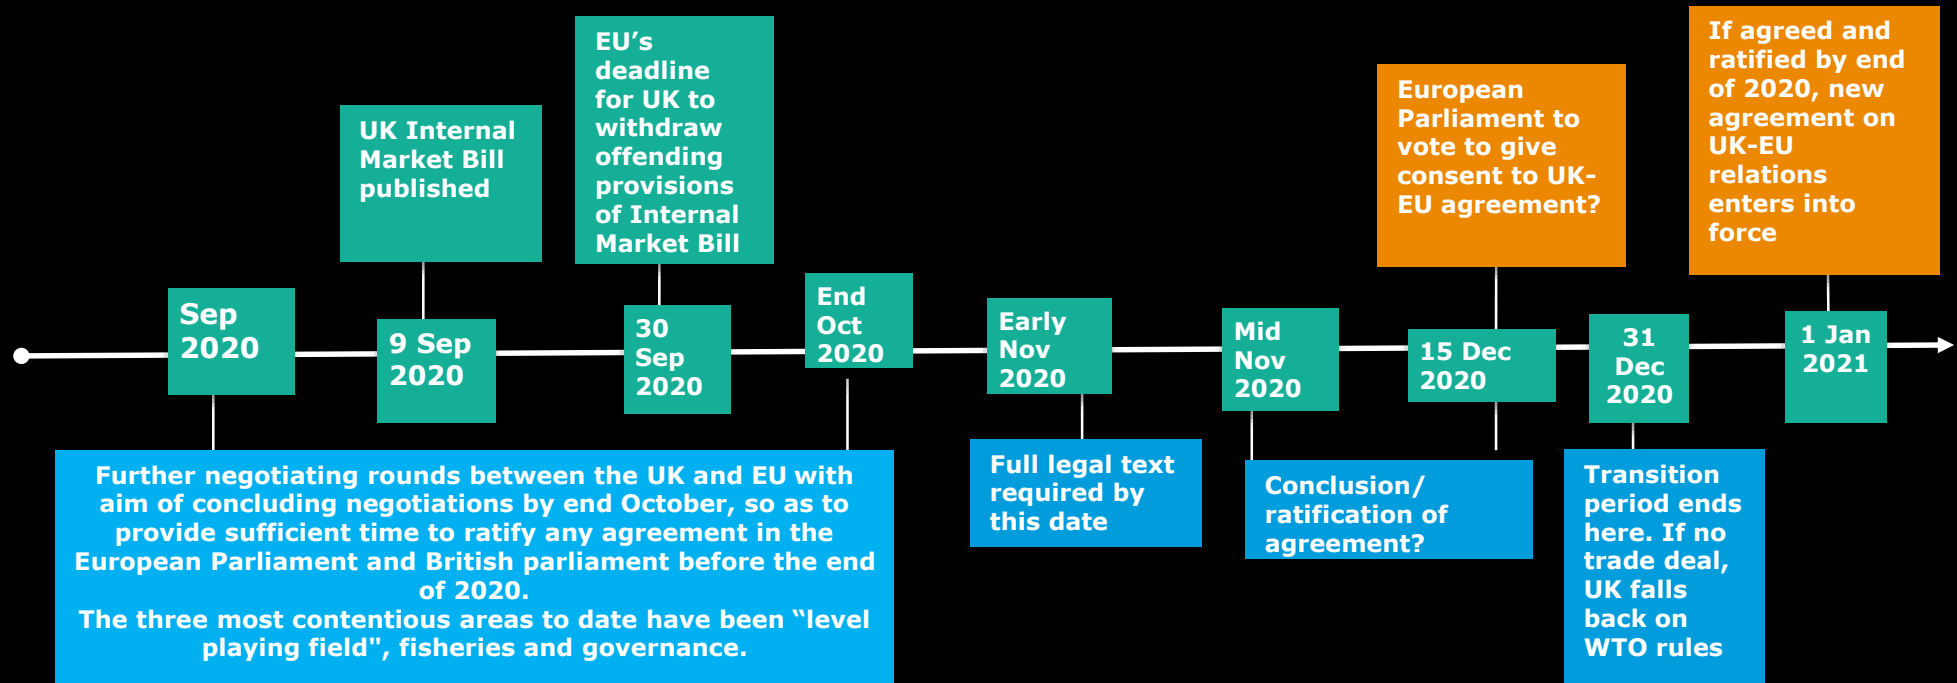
UK Internal Market Bill published

EU's deadline for UK to withdraw offending provisions of Internal Market Bill

European Parliament to vote to give consent to UK-EU agreement?

If agreed and ratified by end of 2020, new agreement on UK-EU relations enters into force

Sep 2020

9 Sep 2020

30 Sep 2020

End Oct 2020

Early Nov 2020

Mid Nov 2020

15 Dec 2020

31 Dec 2020

1 Jan 2021

Further negotiating rounds between the UK and EU with aim of concluding negotiations by end October, so as to provide sufficient time to ratify any agreement in the European Parliament and British parliament before the end of 2020.
The three most contentious areas to date have been "level playing field", fisheries and governance.

Full legal text required by this date

Conclusion/ ratification of agreement?

Transition period ends here. If no trade deal, UK falls back on WTO rules